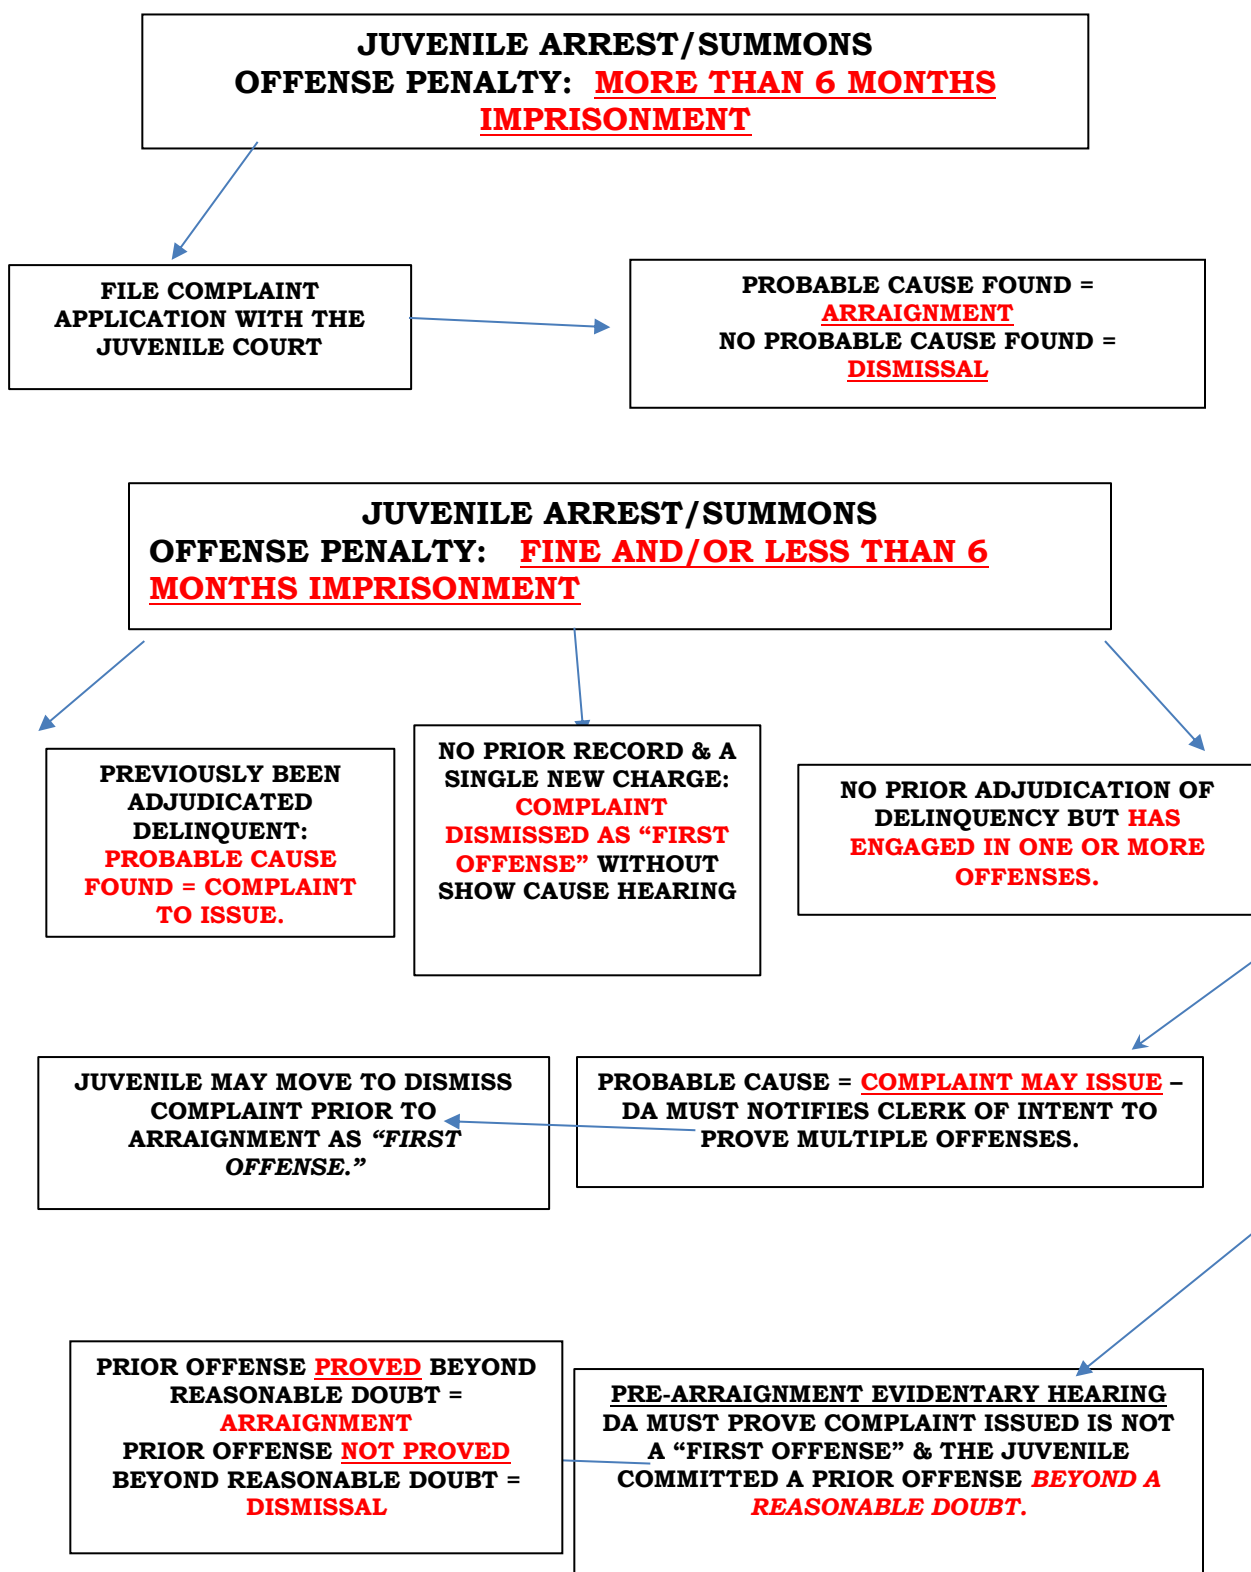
JUVENILE ARREST/SUMMONS
OFFENSE PENALTY: MORE THAN 6 MONTHS IMPRISONMENT

FILE COMPLAINT APPLICATION WITH THE JUVENILE COURT

PROBABLE CAUSE FOUND = ARRAIGNMENT
NO PROBABLE CAUSE FOUND = DISMISSAL

JUVENILE ARREST/SUMMONS
OFFENSE PENALTY: FINE AND/OR LESS THAN 6 MONTHS IMPRISONMENT

PREVIOUSLY BEEN ADJUDICATED DELINQUENT: PROBABLE CAUSE FOUND = COMPLAINT TO ISSUE.

NO PRIOR RECORD & A SINGLE NEW CHARGE: COMPLAINT DISMISSED AS "FIRST OFFENSE" WITHOUT SHOW CAUSE HEARING

NO PRIOR ADJUDICATION OF DELINQUENCY BUT HAS ENGAGED IN ONE OR MORE OFFENSES.

JUVENILE MAY MOVE TO DISMISS COMPLAINT PRIOR TO ARRAIGNMENT AS "FIRST OFFENSE."

PROBABLE CAUSE = COMPLAINT MAY ISSUE – DA MUST NOTIFIES CLERK OF INTENT TO PROVE MULTIPLE OFFENSES.

PRIOR OFFENSE PROVED BEYOND REASONABLE DOUBT = ARRAIGNMENT
PRIOR OFFENSE NOT PROVED BEYOND REASONABLE DOUBT = DISMISSAL

PRE-ARRAIGNMENT EVIDENTARY HEARING
DA MUST PROVE COMPLAINT ISSUED IS NOT A "FIRST OFFENSE" & THE JUVENILE COMMITTED A PRIOR OFFENSE BEYOND A REASONABLE DOUBT.